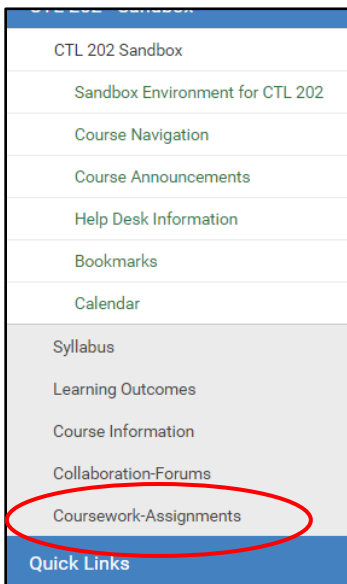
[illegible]

CTL 202 Sandbox

Sandbox Environment for CTL 202

Course Navigation

Course Announcements

Help Desk Information

Bookmarks

Calendar

Syllabus

Learning Outcomes

Course Information

Collaboration-Forums

Coursework-Assignments

Quick Links